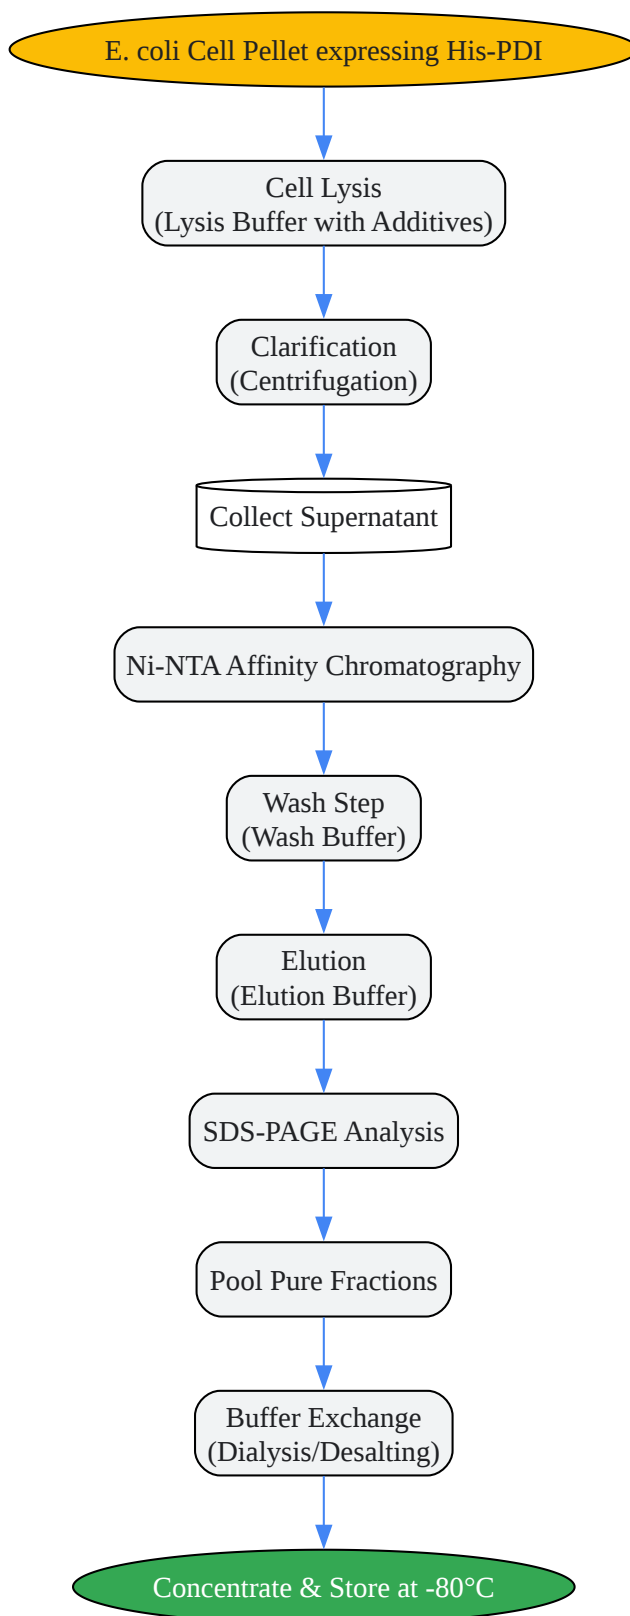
E. coli Cell Pellet expressing His-PDI

Cell Lysis
(Lysis Buffer with Additives)

Clarification
(Centrifugation)

Collect Supernatant

Ni-NTA Affinity Chromatography

Wash Step
(Wash Buffer)

Elution
(Elution Buffer)

SDS-PAGE Analysis

Pool Pure Fractions

Buffer Exchange
(Dialysis/Desalting)

Concentrate & Store at -80°C